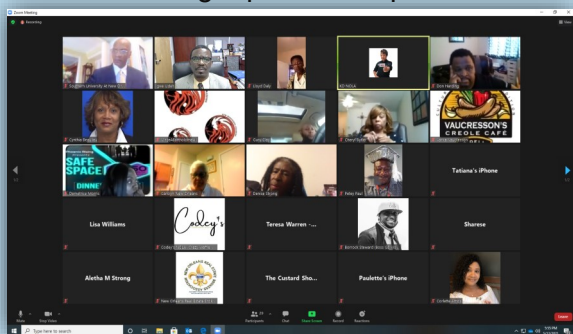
Zoom Meeting

Recording

View

Southern University at New

Lloyd Daly

BD NOLA

Don Harding

Cynthia Hedge

VAUCRESSON'S CREOLE CAFE

SAFE SPACE DINNER

Tatiana's iPhone

Lisa Williams

Codey's

Teresa Warren -...

Sharese

Aletha M Strong

The Custard Sho...

Pauletta's iPhone

Mute

Stop Video

Participants

Chat

Share Screen

Record

Reactions

Leave

Type here to search